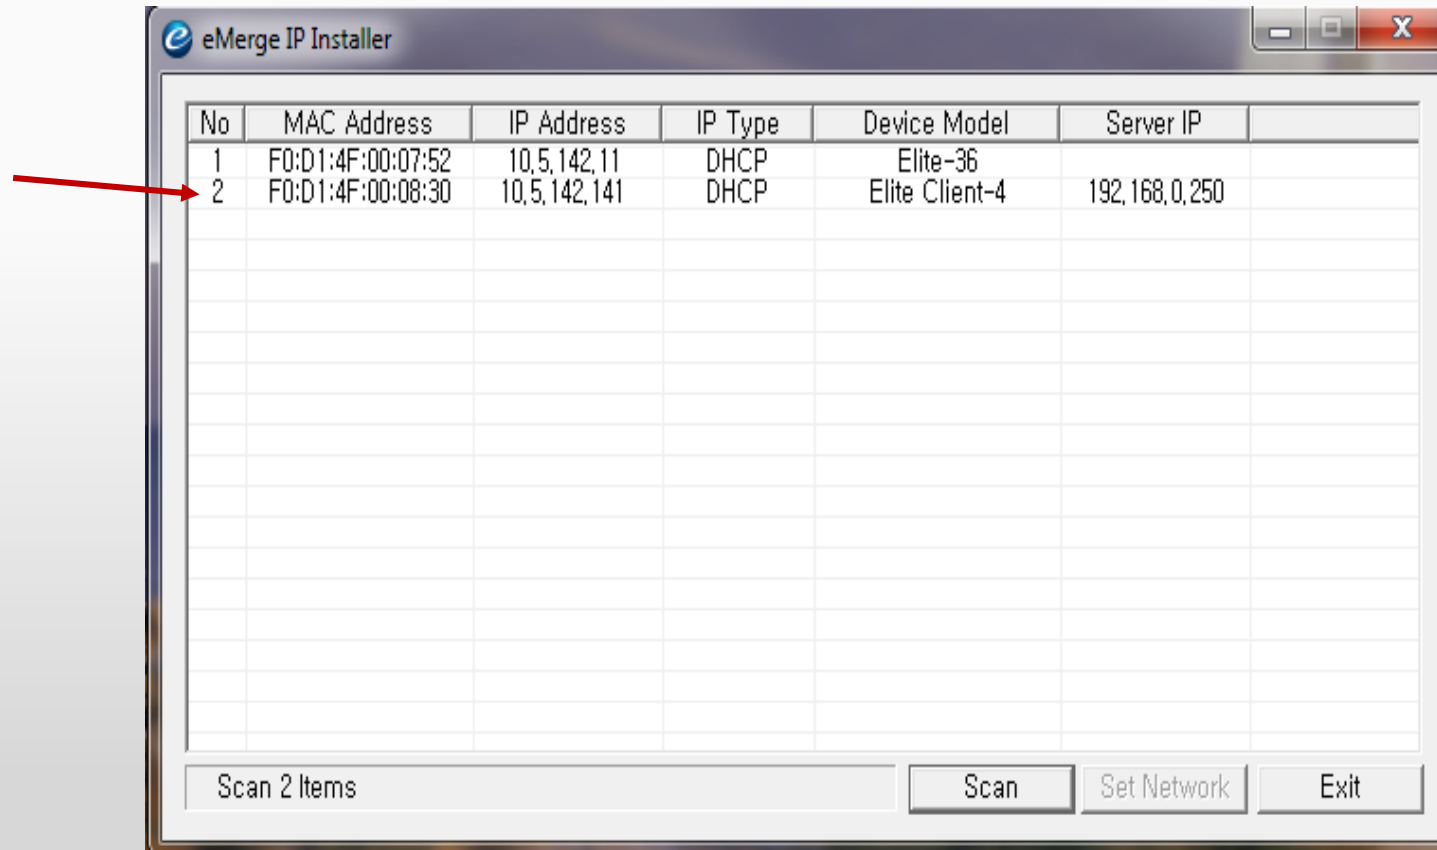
eMerge IP Installer

| No | MAC Address | IP Address | IP Type | Device Model | Server IP |
|---|---|---|---|---|---|
| 1 | F0:D1:4F:00:07:52 | 10.5.142.11 | DHCP | Elite-36 | |
| 2 | F0:D1:4F:00:08:30 | 10.5.142.141 | DHCP | Elite Client-4 | 192.168.0.250 |

Scan 2 Items

Scan

Set Network

Exit